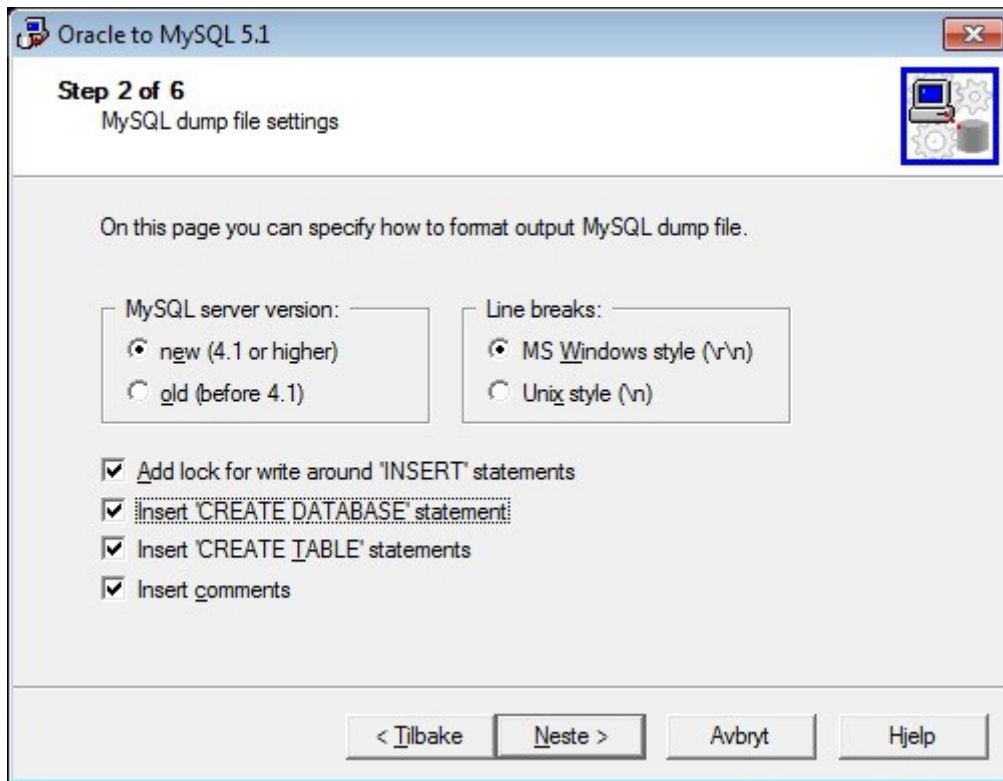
Oracle to MySQL 5.1

Step 2 of 6
MySQL dump file settings

On this page you can specify how to format output MySQL dump file.

MySQL server version:
new (4.1 or higher)
old (before 4.1)

Line breaks:
MS Windows style (\r\n)
Unix style (\n)

Add lock for write around 'INSERT' statements
Insert 'CREATE DATABASE' statement
Insert 'CREATE TABLE' statements
Insert comments

< Tilbake
Neste >
Avbryt
Hjelp